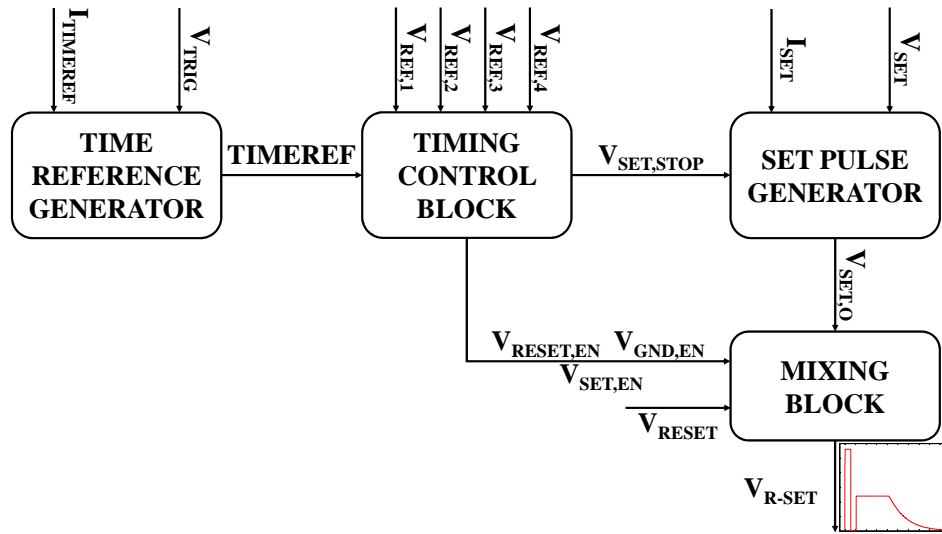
$I_{TIMEREF}$
$V_{TRIG}$
$V_{REF,1}$
$V_{REF,2}$
$V_{REF,3}$
$V_{REF,4}$
$I_{SET}$
$V_{SET}$

TIME REFERENCE GENERATOR

TIMEREF

TIMING CONTROL BLOCK

$V_{SET,STOP}$

SET PULSE GENERATOR

$V_{SET,O}$

$V_{RESET,EN}$ $V_{GND,EN}$
$V_{SET,EN}$

MIXING BLOCK

$V_{RESET}$

$V_{R-SET}$